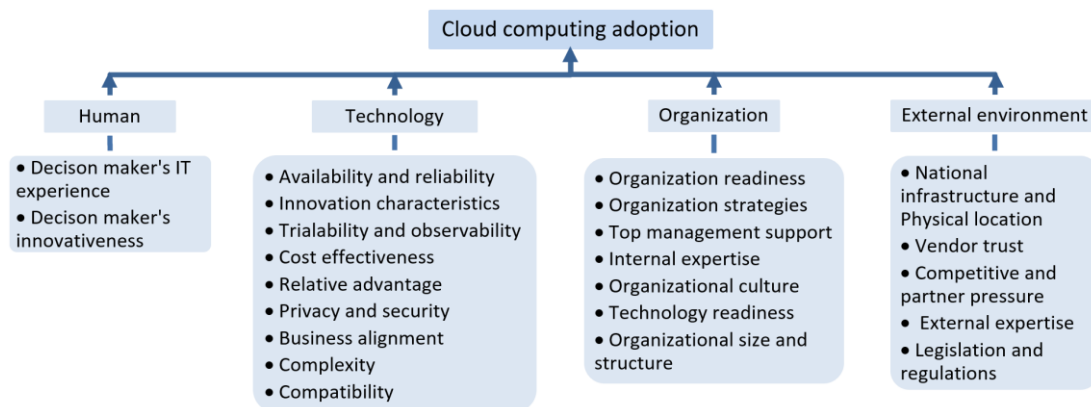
Cloud computing adoption

Human

• Decison maker's IT experience
• Decison maker's innovativeness

Technology

• Availability and reliability
• Innovation characteristics
• Trialability and observability
• Cost effectiveness
• Relative advantage
• Privacy and security
• Business alignment
• Complexity
• Compatibility

Organization

• Organization readiness
• Organization strategies
• Top management support
• Internal expertise
• Organizational culture
• Technology readiness
• Organizational size and structure

External environment

• National infrastructure and Physical location
• Vendor trust
• Competitive and partner pressure
• External expertise
• Legislation and regulations